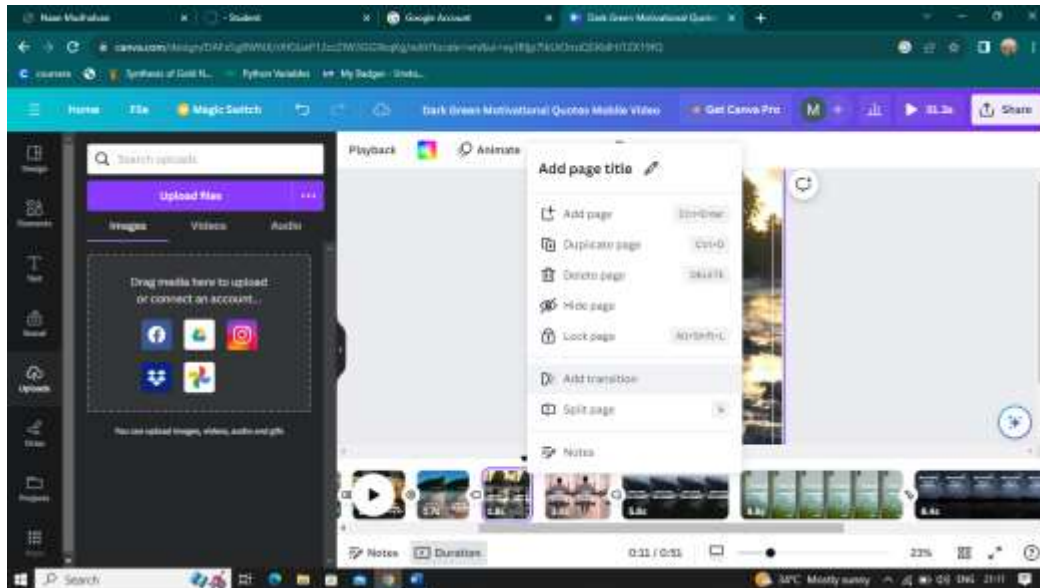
Naan Mudhalvan
- Student
Google Account
Dark Green Motivational Quot...

Home
File
Magic Switch
Dark Green Motivational Quotes Mobile Video
Get Canva Pro
Share

Search uploads
Upload files
Images
Videos
Audio

Drag media here to upload or connect an account...

You can upload images, videos, audio and gifs

Playback
Animate

Add page title

Add page
Duplicate page
Delete page
Hide page
Lock page
Add transition
Split page
Notes

Notes
Duration
0:11 / 0:51
23%

Search
Mostly sunny